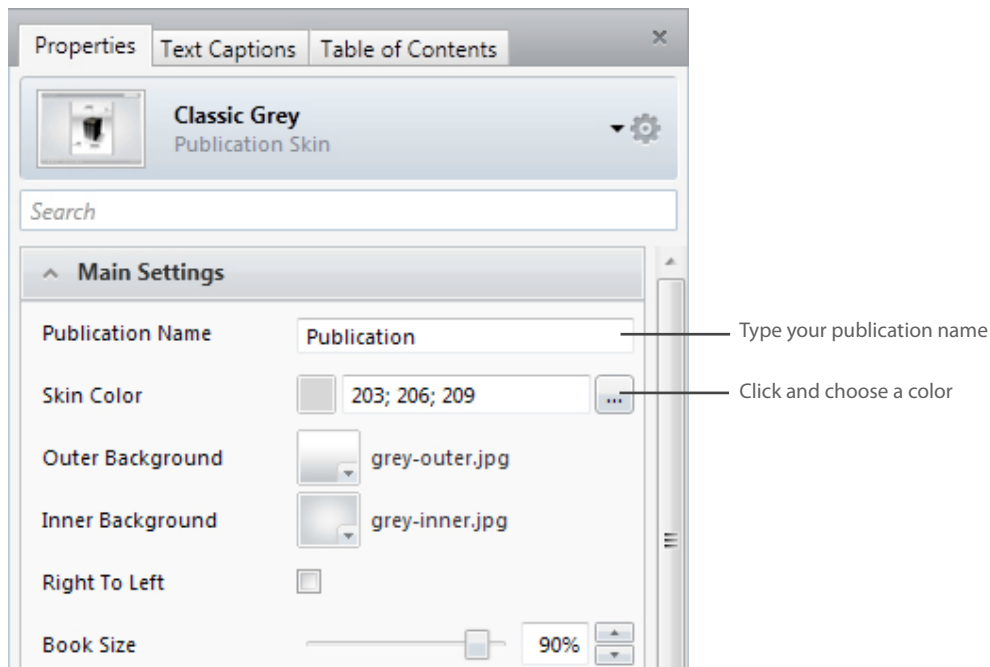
Properties | Text Captions | Table of Contents

Classic Grey
Publication Skin

Search

Main Settings

Publication Name
Publication

Type your publication name

Skin Color
203; 206; 209
...

Click and choose a color

Outer Background
grey-outer.jpg

Inner Background
grey-inner.jpg

Right To Left

Book Size
90%